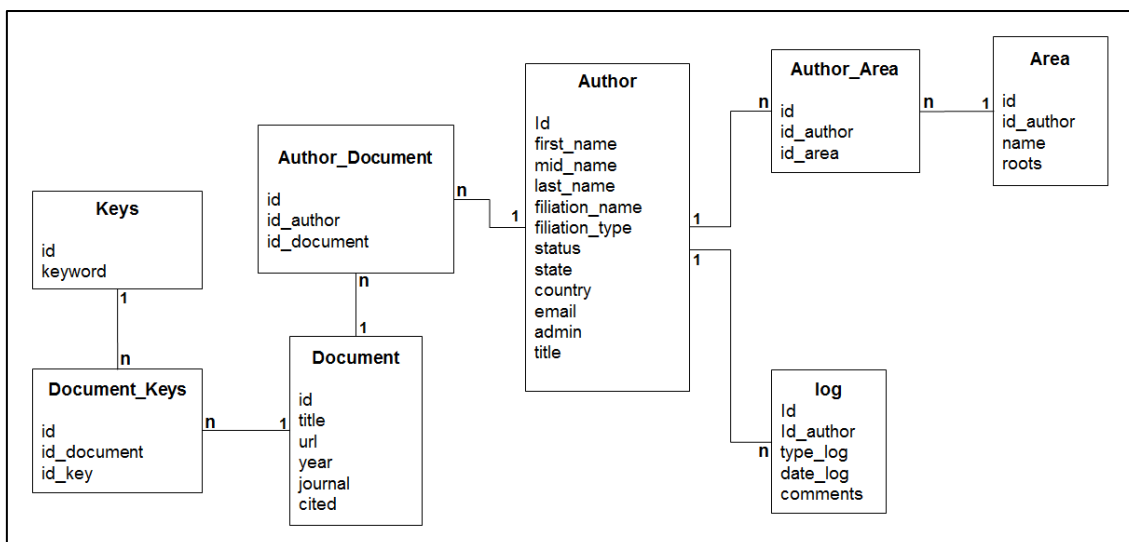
Keys

id
keyword

1

n

Document_Keys

id
id_document
id_key

n

Author_Document

id
id_author
id_document

n

n

1

Document

id
title
url
year
journal
cited

1

1

Author

Id
first_name
mid_name
last_name
filiation_name
filiation_type
status
state
country
email
admin
title

1

1

n

Author_Area

id
id_author
id_area

n

1

Area

id
id_author
name
roots

n

log

Id
Id_author
type_log
date_log
comments